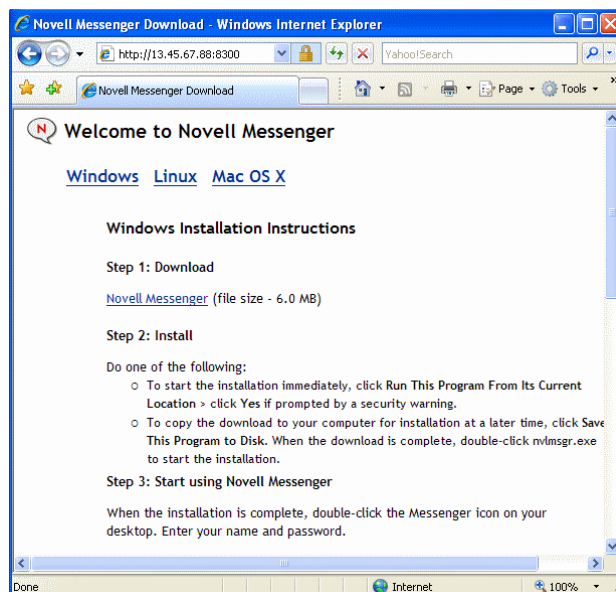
Novell Messenger Download - Windows Internet Explorer

http://13.45.67.88:8300

Yahoo!Search

Novell Messenger Download

Page ▾ Tools ▾

Welcome to Novell Messenger

Windows Linux Mac OS X

Windows Installation Instructions

Step 1: Download

Novell Messenger (file size - 6.0 MB)

Step 2: Install

Do one of the following:

- To start the installation immediately, click Run This Program From Its Current Location > click Yes if prompted by a security warning.
- To copy the download to your computer for installation at a later time, click Save This Program to Disk. When the download is complete, double-click nvlmsgr.exe to start the installation.

Step 3: Start using Novell Messenger

When the installation is complete, double-click the Messenger icon on your desktop. Enter your name and password.

Done

Internet

100%